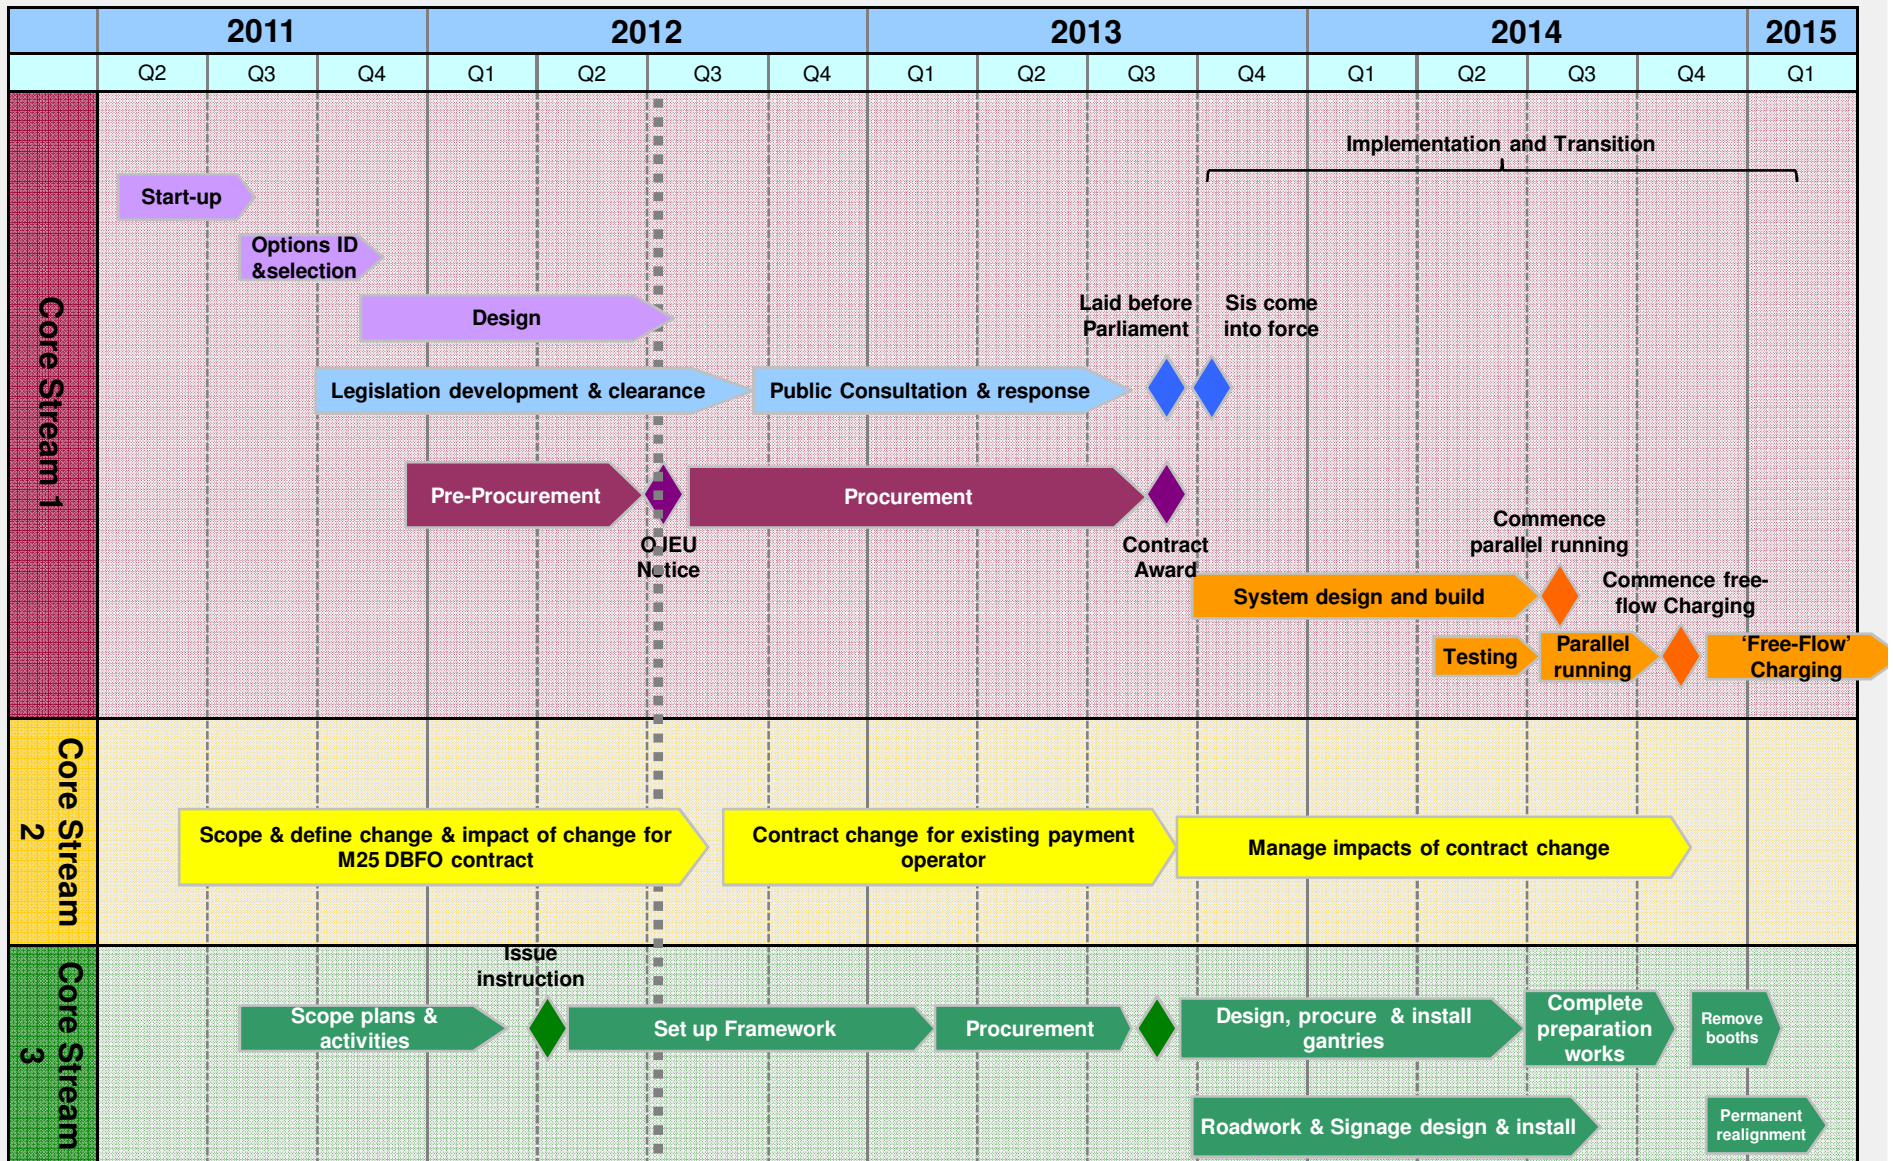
| | 2011 | | | 2012 | | | | 2013 | | | | 2014 | | | | 2015 |
|---|---|---|---|---|---|---|---|---|---|---|---|---|---|---|---|---|
| | Q2 | Q3 | Q4 | Q1 | Q2 | Q3 | Q4 | Q1 | Q2 | Q3 | Q4 | Q1 | Q2 | Q3 | Q4 | Q1 |

Core Stream 1

Implementation and Transition

Start-up

Options ID &selection

Design

Laid before Parliament

Sis come into force

Legislation development & clearance

Public Consultation & response

Pre-Procurement

Procurement

OJEU Notice

Contract Award

Commence parallel running

System design and build

Commence free-flow Charging

Testing

Parallel running

'Free-Flow' Charging

Core Stream 2

Scope & define change & impact of change for M25 DBFO contract

Contract change for existing payment operator

Manage impacts of contract change

Core Stream 3

Issue instruction

Scope plans & activities

Set up Framework

Procurement

Design, procure & install gantries

Complete preparation works

Remove booths

Roadwork & Signage design & install

Permanent realignment